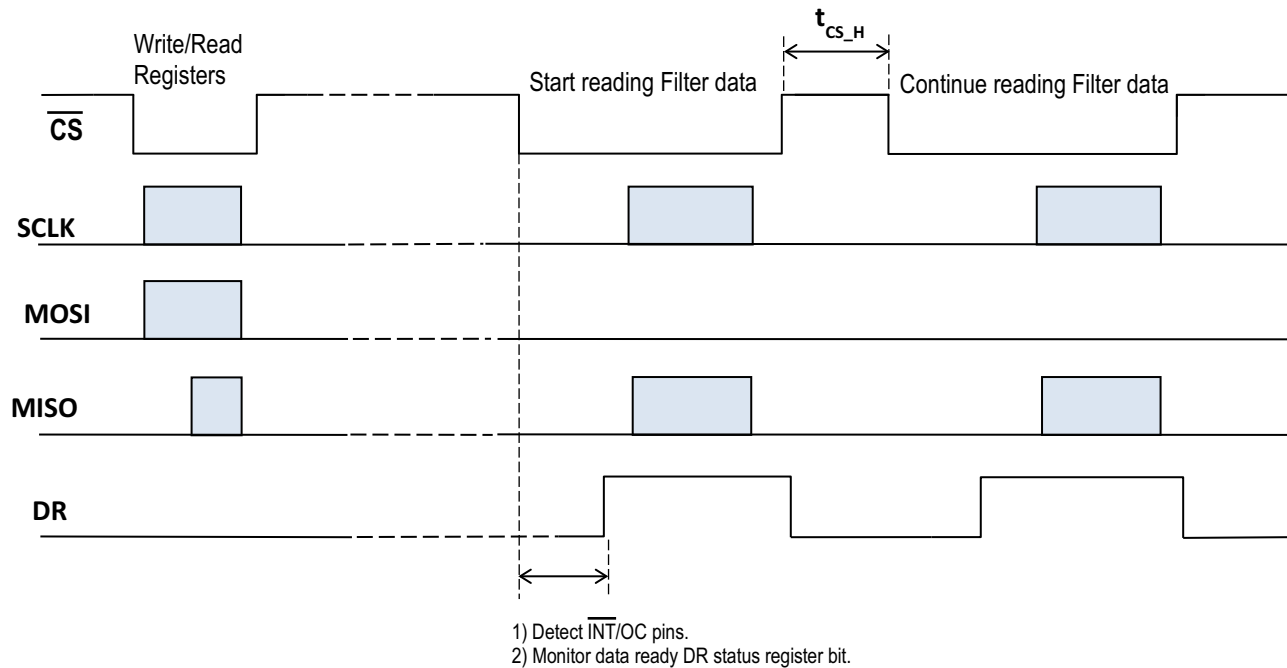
$t_{CS\_H}$

Write/Read Registers

Start reading Filter data

Continue reading Filter data

$\overline{CS}$

SCLK

MOSI

MISO

DR

1) Detect $\overline{INT}$/OC pins.
2) Monitor data ready DR status register bit.